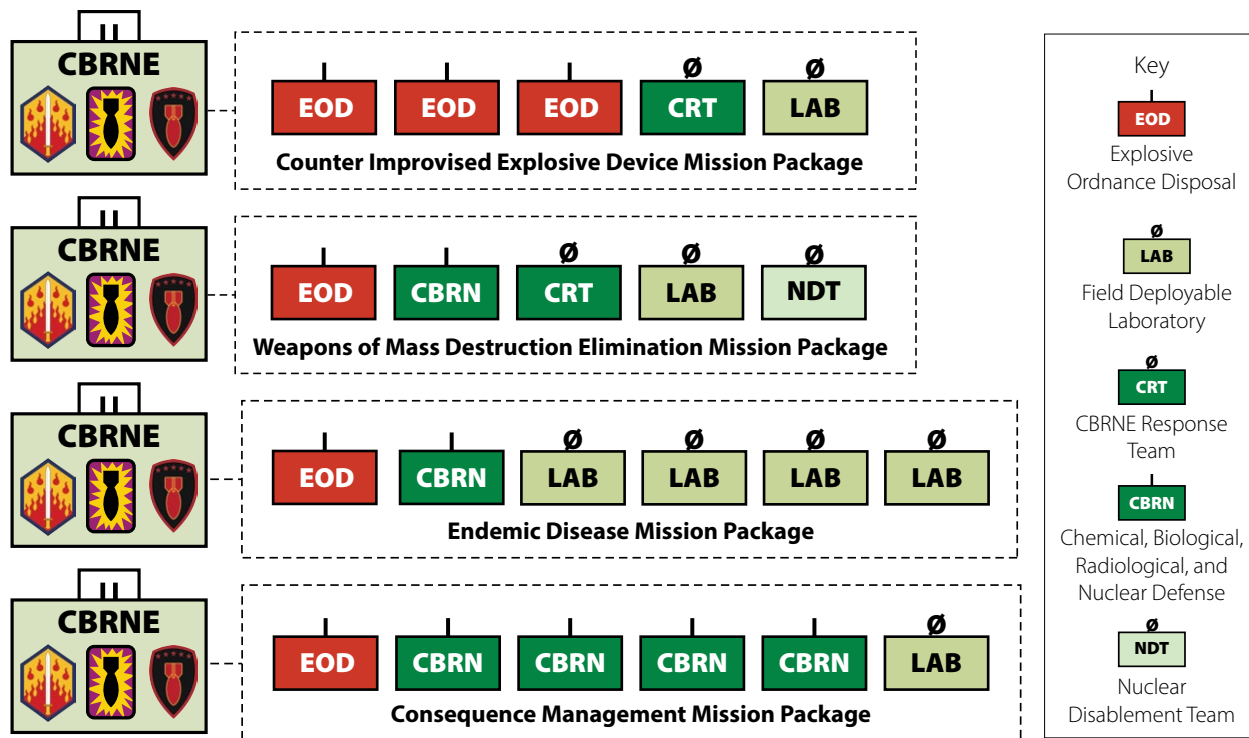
II
CBRNE

EOD EOD EOD ø CRT ø LAB
Counter Improvised Explosive Device Mission Package

II
CBRNE

EOD CBRN ø CRT ø LAB ø NDT
Weapons of Mass Destruction Elimination Mission Package

II
CBRNE

EOD CBRN ø LAB ø LAB ø LAB ø LAB
Endemic Disease Mission Package

II
CBRNE

EOD CBRN CBRN CBRN CBRN ø LAB
Consequence Management Mission Package

Key
EOD
Explosive Ordnance Disposal
ø LAB
Field Deployable Laboratory
ø CRT
CBRNE Response Team
CBRN
Chemical, Biological, Radiological, and Nuclear Defense
ø NDT
Nuclear Disablement Team